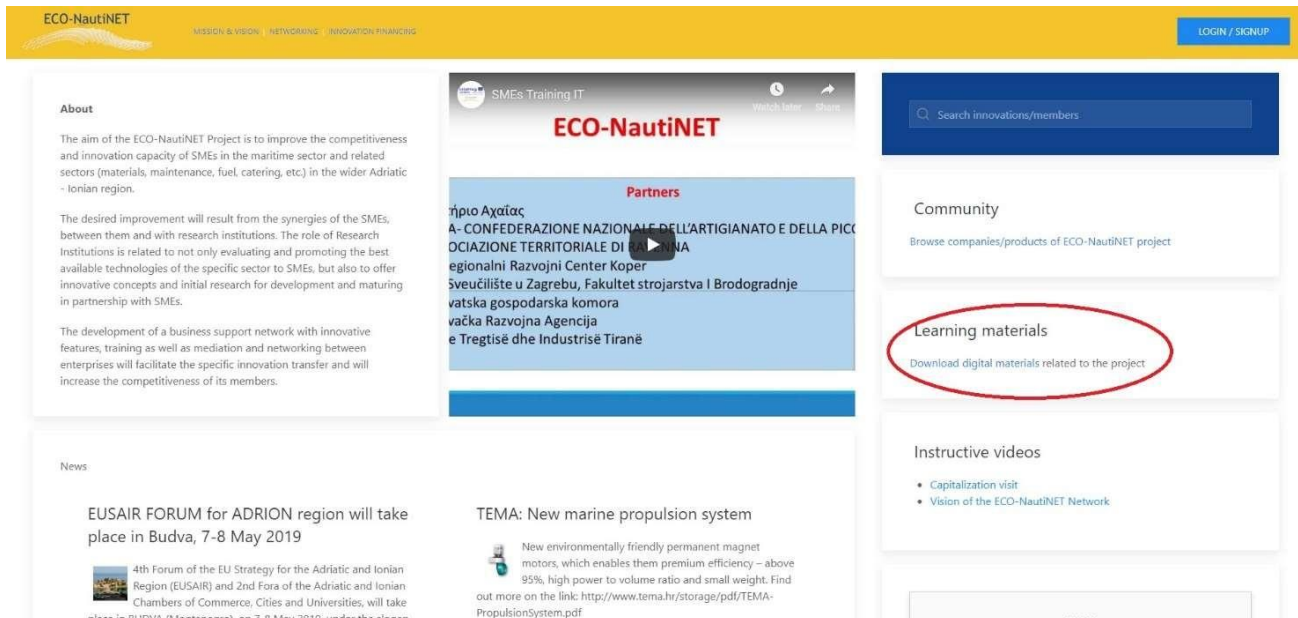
ECO-NautiNET

MISSION & VISION | NETWORKING | INNOVATION FINANCING

LOGIN / SIGNUP

About

The aim of the ECO-NautiNET Project is to improve the competitiveness and innovation capacity of SMEs in the maritime sector and related sectors (materials, maintenance, fuel, catering, etc.) in the wider Adriatic - Ionian region.

The desired improvement will result from the synergies of the SMEs, between them and with research institutions. The role of Research Institutions is related to not only evaluating and promoting the best available technologies of the specific sector to SMEs, but also to offer innovative concepts and initial research for development and maturing in partnership with SMEs.

The development of a business support network with innovative features, training as well as mediation and networking between enterprises will facilitate the specific innovation transfer and will increase the competitiveness of its members.

SMEs Training IT

Watch later

Share

ECO-NautiNET

Partners

ήριο Αχαΐας

A- CONFEDERAZIONE NAZIONALE DELL'ARTIGIANATO E DELLA PICC

OCIAZIONE TERRITORIALE DI RA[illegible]NNA

egionalni Razvojni Center Koper

Sveučilište u Zagrebu, Fakultet strojarstva I Brodogradnje

vatska gospodarska komora

vačka Razvojna Agencija

e Tregtisë dhe Industrisë Tiranë

Search innovations/members

Community

Browse companies/products of ECO-NautiNET project

Learning materials

Download digital materials related to the project

Instructive videos

• Capitalization visit
• Vision of the ECO-NautiNET Network

News

EUSAIR FORUM for ADRION region will take place in Budva, 7-8 May 2019

4th Forum of the EU Strategy for the Adriatic and Ionian Region (EUSAIR) and 2nd Fora of the Adriatic and Ionian Chambers of Commerce, Cities and Universities, will take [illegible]

TEMA: New marine propulsion system

New environmentally friendly permanent magnet motors, which enables them premium efficiency – above 95%, high power to volume ratio and small weight. Find out more on the link: http://www.tema.hr/storage/pdf/TEMA-PropulsionSystem.pdf